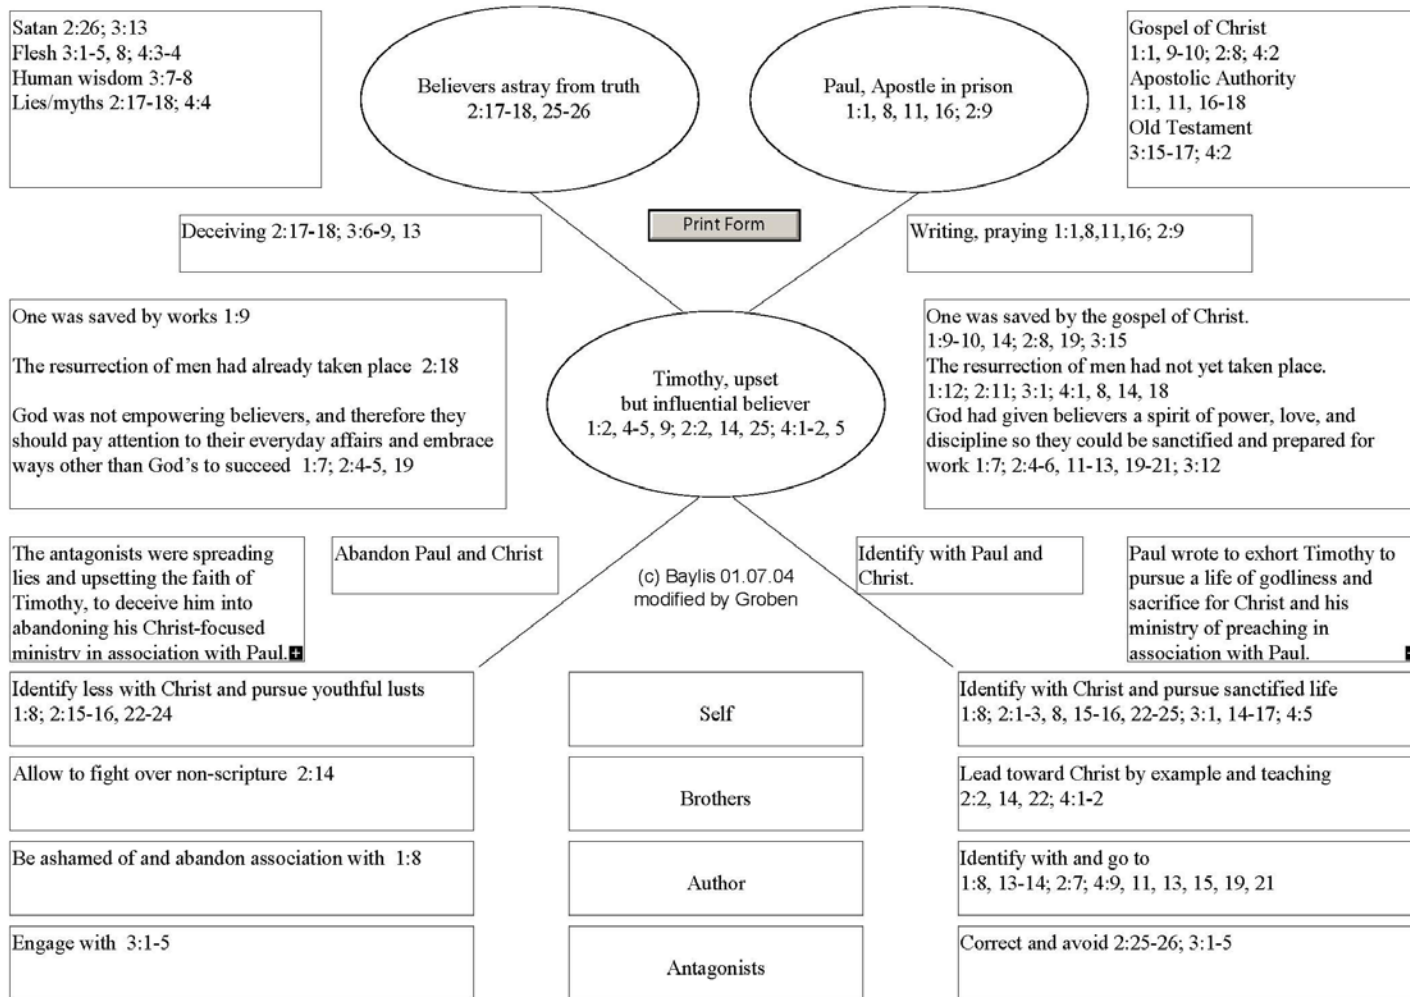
Satan 2:26; 3:13
Flesh 3:1-5, 8; 4:3-4
Human wisdom 3:7-8
Lies/myths 2:17-18; 4:4

Believers astray from truth
2:17-18, 25-26

Paul, Apostle in prison
1:1, 8, 11, 16; 2:9

Gospel of Christ
1:1, 9-10; 2:8; 4:2
Apostolic Authority
1:1, 11, 16-18
Old Testament
3:15-17; 4:2

Deceiving 2:17-18; 3:6-9, 13

Print Form

Writing, praying 1:1,8,11,16; 2:9

One was saved by works 1:9

The resurrection of men had already taken place 2:18

God was not empowering believers, and therefore they should pay attention to their everyday affairs and embrace ways other than God's to succeed 1:7; 2:4-5, 19

Timothy, upset
but influential believer
1:2, 4-5, 9; 2:2, 14, 25; 4:1-2, 5

One was saved by the gospel of Christ.
1:9-10, 14; 2:8, 19; 3:15
The resurrection of men had not yet taken place.
1:12; 2:11; 3:1; 4:1, 8, 14, 18
God had given believers a spirit of power, love, and discipline so they could be sanctified and prepared for work 1:7; 2:4-6, 11-13, 19-21; 3:12

The antagonists were spreading lies and upsetting the faith of Timothy, to deceive him into abandoning his Christ-focused ministry in association with Paul.

Abandon Paul and Christ

(c) Baylis 01.07.04
modified by Groben

Identify with Paul and Christ.

Paul wrote to exhort Timothy to pursue a life of godliness and sacrifice for Christ and his ministry of preaching in association with Paul.

Identify less with Christ and pursue youthful lusts
1:8; 2:15-16, 22-24

Self

Identify with Christ and pursue sanctified life
1:8; 2:1-3, 8, 15-16, 22-25; 3:1, 14-17; 4:5

Allow to fight over non-scripture 2:14

Brothers

Lead toward Christ by example and teaching
2:2, 14, 22; 4:1-2

Be ashamed of and abandon association with 1:8

Author

Identify with and go to
1:8, 13-14; 2:7; 4:9, 11, 13, 15, 19, 21

Engage with 3:1-5

Antagonists

Correct and avoid 2:25-26; 3:1-5